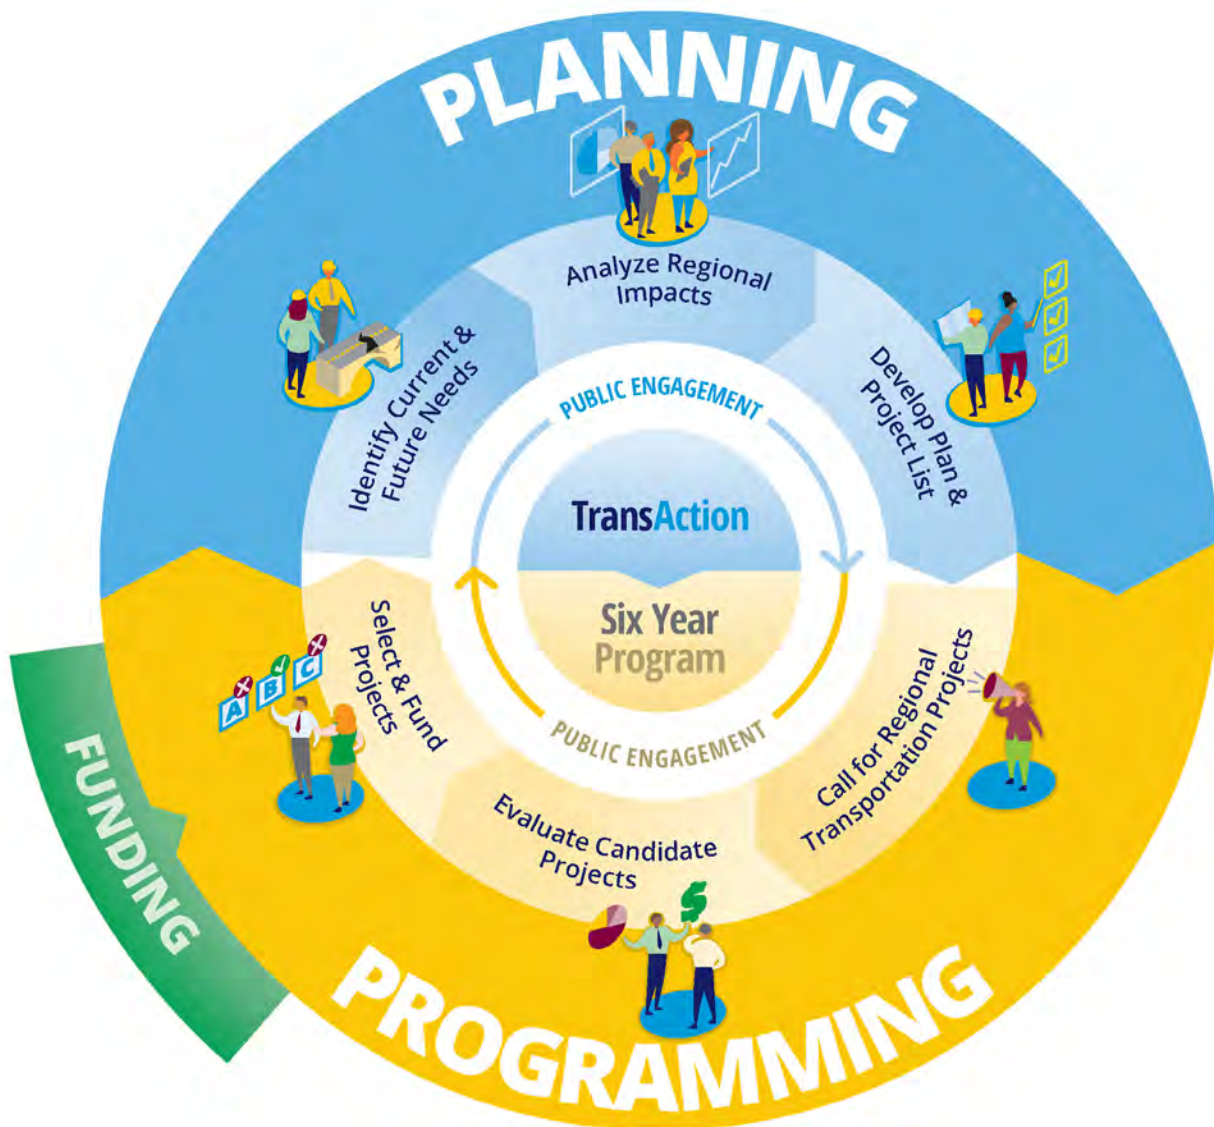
PLANNING

Analyze Regional Impacts

Develop Plan & Project List

Identify Current & Future Needs

PUBLIC ENGAGEMENT

TransAction

Six Year Program

PUBLIC ENGAGEMENT

Select & Fund Projects

A B C

Call for Regional Transportation Projects

Evaluate Candidate Projects

$

FUNDING

PROGRAMMING